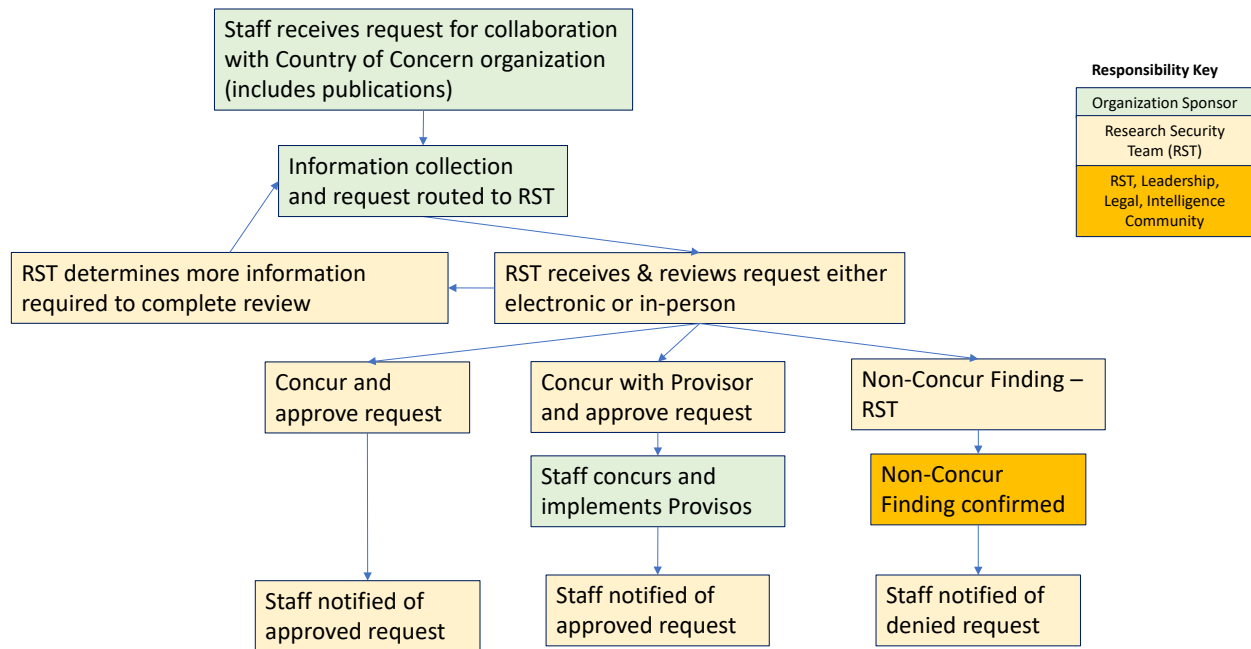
Staff receives request for collaboration with Country of Concern organization (includes publications)

Information collection and request routed to RST

RST determines more information required to complete review

RST receives & reviews request either electronic or in-person

Concur and approve request

Concur with Provisor and approve request

Non-Concur Finding – RST

Staff concurs and implements Provisos

Non-Concur Finding confirmed

Staff notified of approved request

Staff notified of approved request

Staff notified of denied request

Responsibility Key

Organization Sponsor

Research Security Team (RST)

RST, Leadership, Legal, Intelligence Community